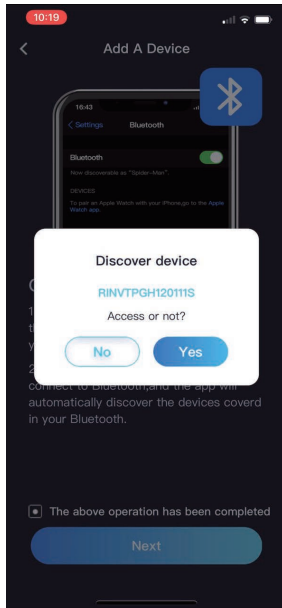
10:19

<

Add A Device

16:43

< Settings

Bluetooth

Bluetooth

Now discoverable as "Spider-Man".

DEVICES

To pair an Apple Watch with your iPhone,go to the Apple Watch app.

Discover device

RINVTPGH120111S

Access or not?

No

Yes

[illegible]

1 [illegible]

th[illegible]

y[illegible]

2 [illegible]

connect to Bluetooth,and the app will automatically discover the devices coverd in your Bluetooth.

The above operation has been completed

Next